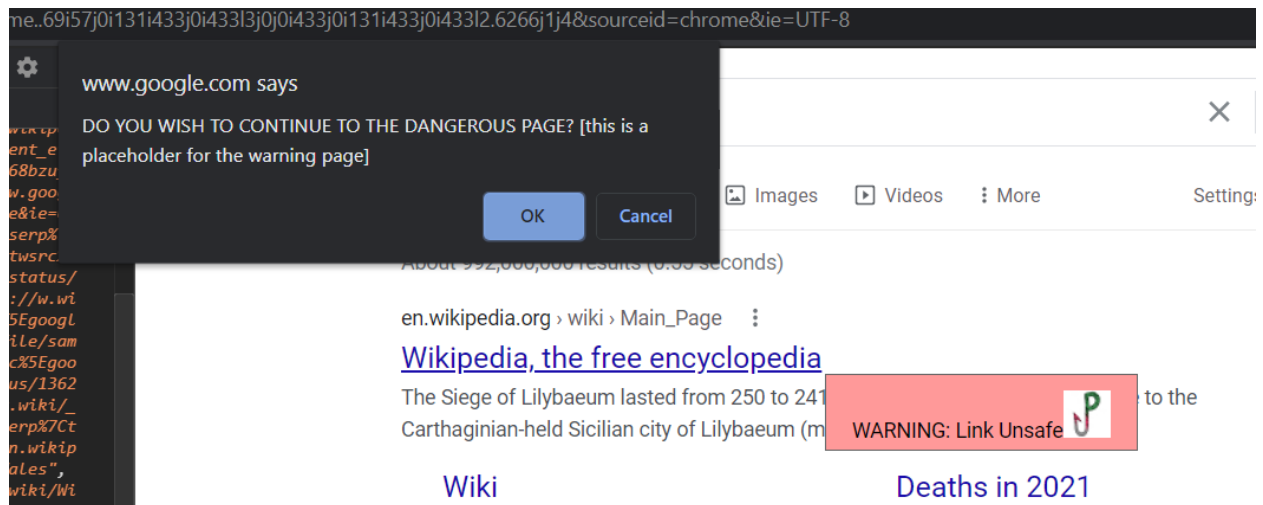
me..69i57j0i131i433j0i433l3j0j0i433j0i131i433j0i433l2.6266j1j4&sourceid=chrome&ie=UTF-8

wikip
ent_e
68bzu
w.goo
e&ie=
serp%
twsrc
status/
://w.wi
5Egoogl
ile/sam
c%5Egoo
us/1362
.wiki/_
erp%7Ct
n.wikip
ales",
wiki/Wi

www.google.com says

DO YOU WISH TO CONTINUE TO THE DANGEROUS PAGE? [this is a placeholder for the warning page]

OK

Cancel

Images

Videos

More

Settings

About 992,000,000 results (0.55 seconds)

en.wikipedia.org › wiki › Main_Page

Wikipedia, the free encyclopedia

The Siege of Lilybaeum lasted from 250 to 241 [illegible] to the Carthaginian-held Sicilian city of Lilybaeum (m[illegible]

WARNING: Link Unsafe

Wiki

Deaths in 2021